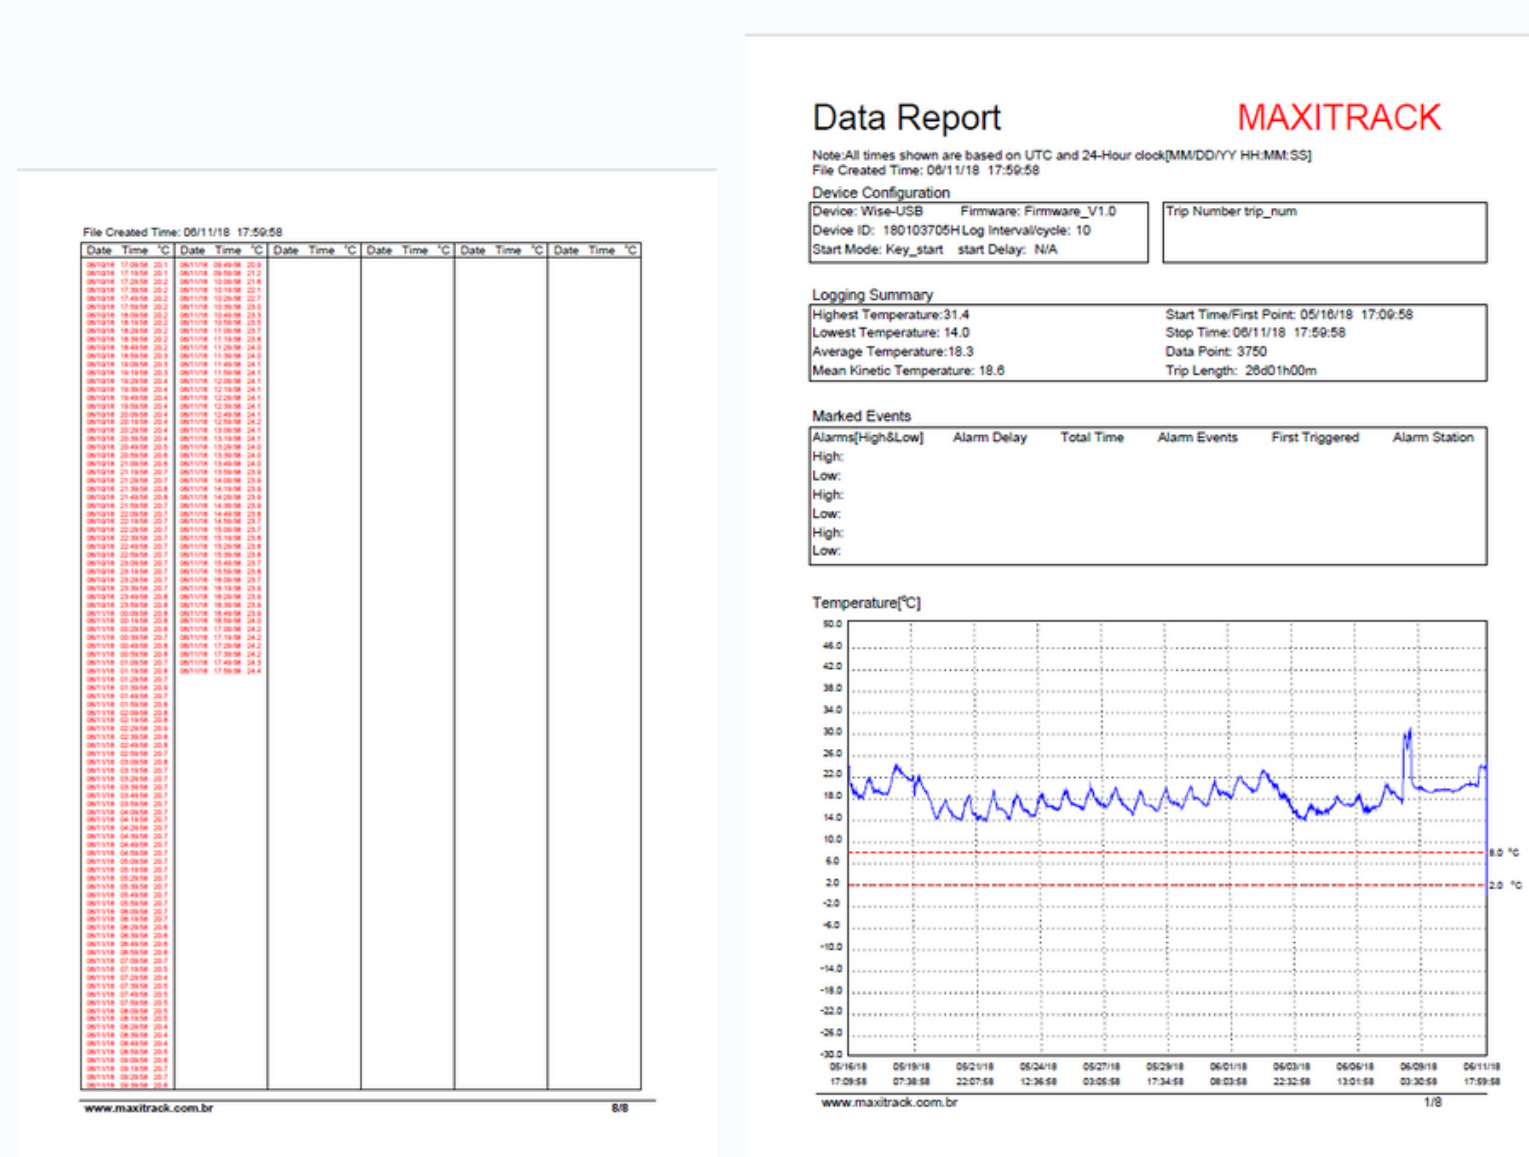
File Created Time: 06/11/18 17:59:58

| Date | Time | °C | Date | Time | °C | Date | Time | °C | Date | Time | °C | Date | Time | °C | Date | Time | °C |
|---|---|---|---|---|---|---|---|---|---|---|---|---|---|---|---|---|---|
| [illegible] | | | | | | | | | | | | | | | | | |

www.maxitrack.com.br 8/8

Data Report MAXITRACK

Note:All times shown are based on UTC and 24-Hour clock[MM/DD/YY HH:MM:SS]
File Created Time: 06/11/18 17:59:58

Device Configuration

Device: Wise-USB Firmware: Firmware_V1.0
Device ID: 180103705H Log Interval/cycle: 10
Start Mode: Key_start start Delay: N/A

Trip Number trip_num

Logging Summary

Highest Temperature:31.4
Lowest Temperature: 14.0
Average Temperature:18.3
Mean Kinetic Temperature: 18.6

Start Time/First Point: 05/16/18 17:09:58
Stop Time: 06/11/18 17:59:58
Data Point: 3750
Trip Length: 26d01h00m

Marked Events

| Alarms[High&Low] | Alarm Delay | Total Time | Alarm Events | First Triggered | Alarm Station |
|---|---|---|---|---|---|
| High: | | | | | |
| Low: | | | | | |
| High: | | | | | |
| Low: | | | | | |
| High: | | | | | |
| Low: | | | | | |

Temperature[°C]

50.0 46.0 42.0 38.0 34.0 30.0 26.0 22.0 18.0 14.0 10.0 6.0 2.0 -2.0 -6.0 -10.0 -14.0 -18.0 -22.0 -26.0 -30.0

8.0 °C
2.0 °C

05/16/18 17:09:58 05/19/18 07:38:58 05/21/18 22:07:58 05/24/18 12:36:58 05/27/18 03:05:58 05/29/18 17:34:58 06/01/18 08:03:58 06/03/18 22:32:58 06/06/18 13:01:58 06/09/18 03:30:58 06/11/18 17:59:58

www.maxitrack.com.br 1/8